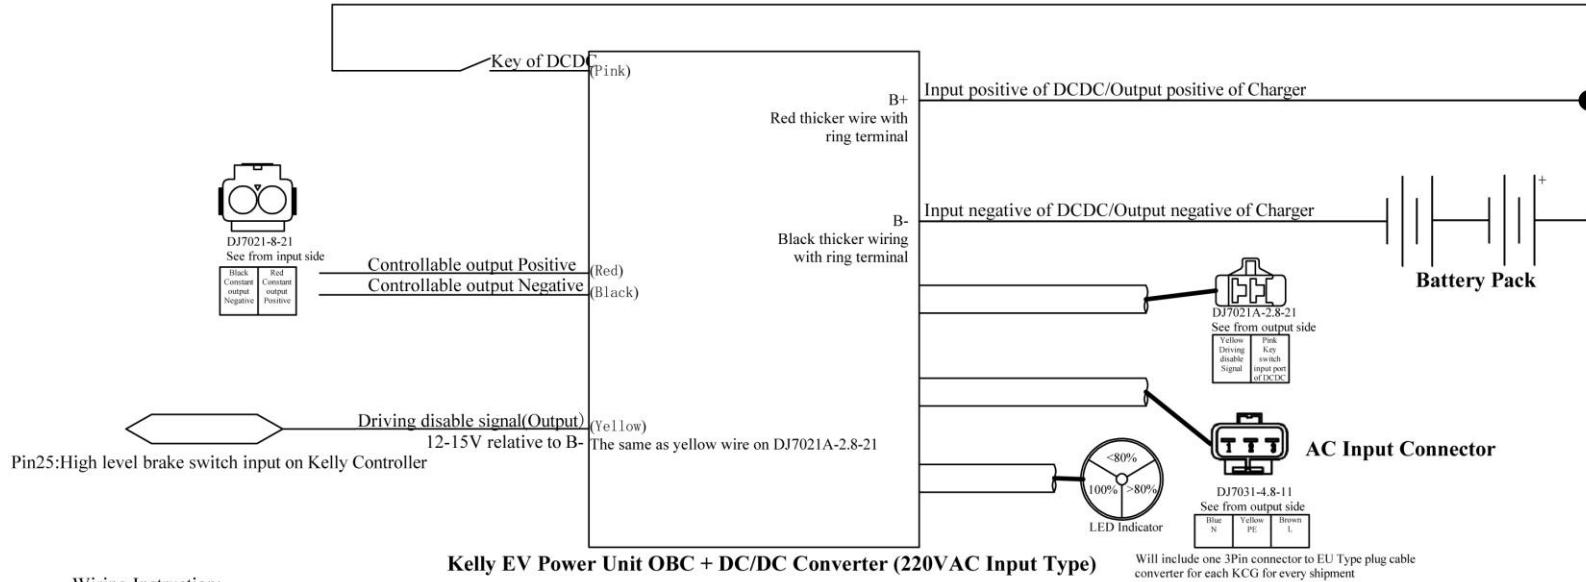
Key of DCDC (Pink)

B+
Red thicker wire with ring terminal

Input positive of DCDC/Output positive of Charger

B-
Black thicker wiring with ring terminal

Input negative of DCDC/Output negative of Charger

+

Battery Pack

DJ7021-8-21
See from input side

| Black Constant output Negative | Red Constant output Positive |
|---|---|

Controllable output Positive (Red)
Controllable output Negative (Black)

DJ7021A-2.8-21
See from output side

| Yellow Driving disable Signal | Pink Key switch input port of DCDC |
|---|---|

Driving disable signal(Output) (Yellow)
12-15V relative to B- The same as yellow wire on DJ7021A-2.8-21

Pin25:High level brake switch input on Kelly Controller

AC Input Connector

<80%
100%
>80%
LED Indicator

DJ7031-4.8-11
See from output side

| Blue N | Yellow PE | Brown L |
|---|---|---|

Kelly EV Power Unit OBC + DC/DC Converter (220VAC Input Type)

Will include one 3Pin connector to EU Type plug cable converter for each KCG for every shipment

Wiring Instruction: